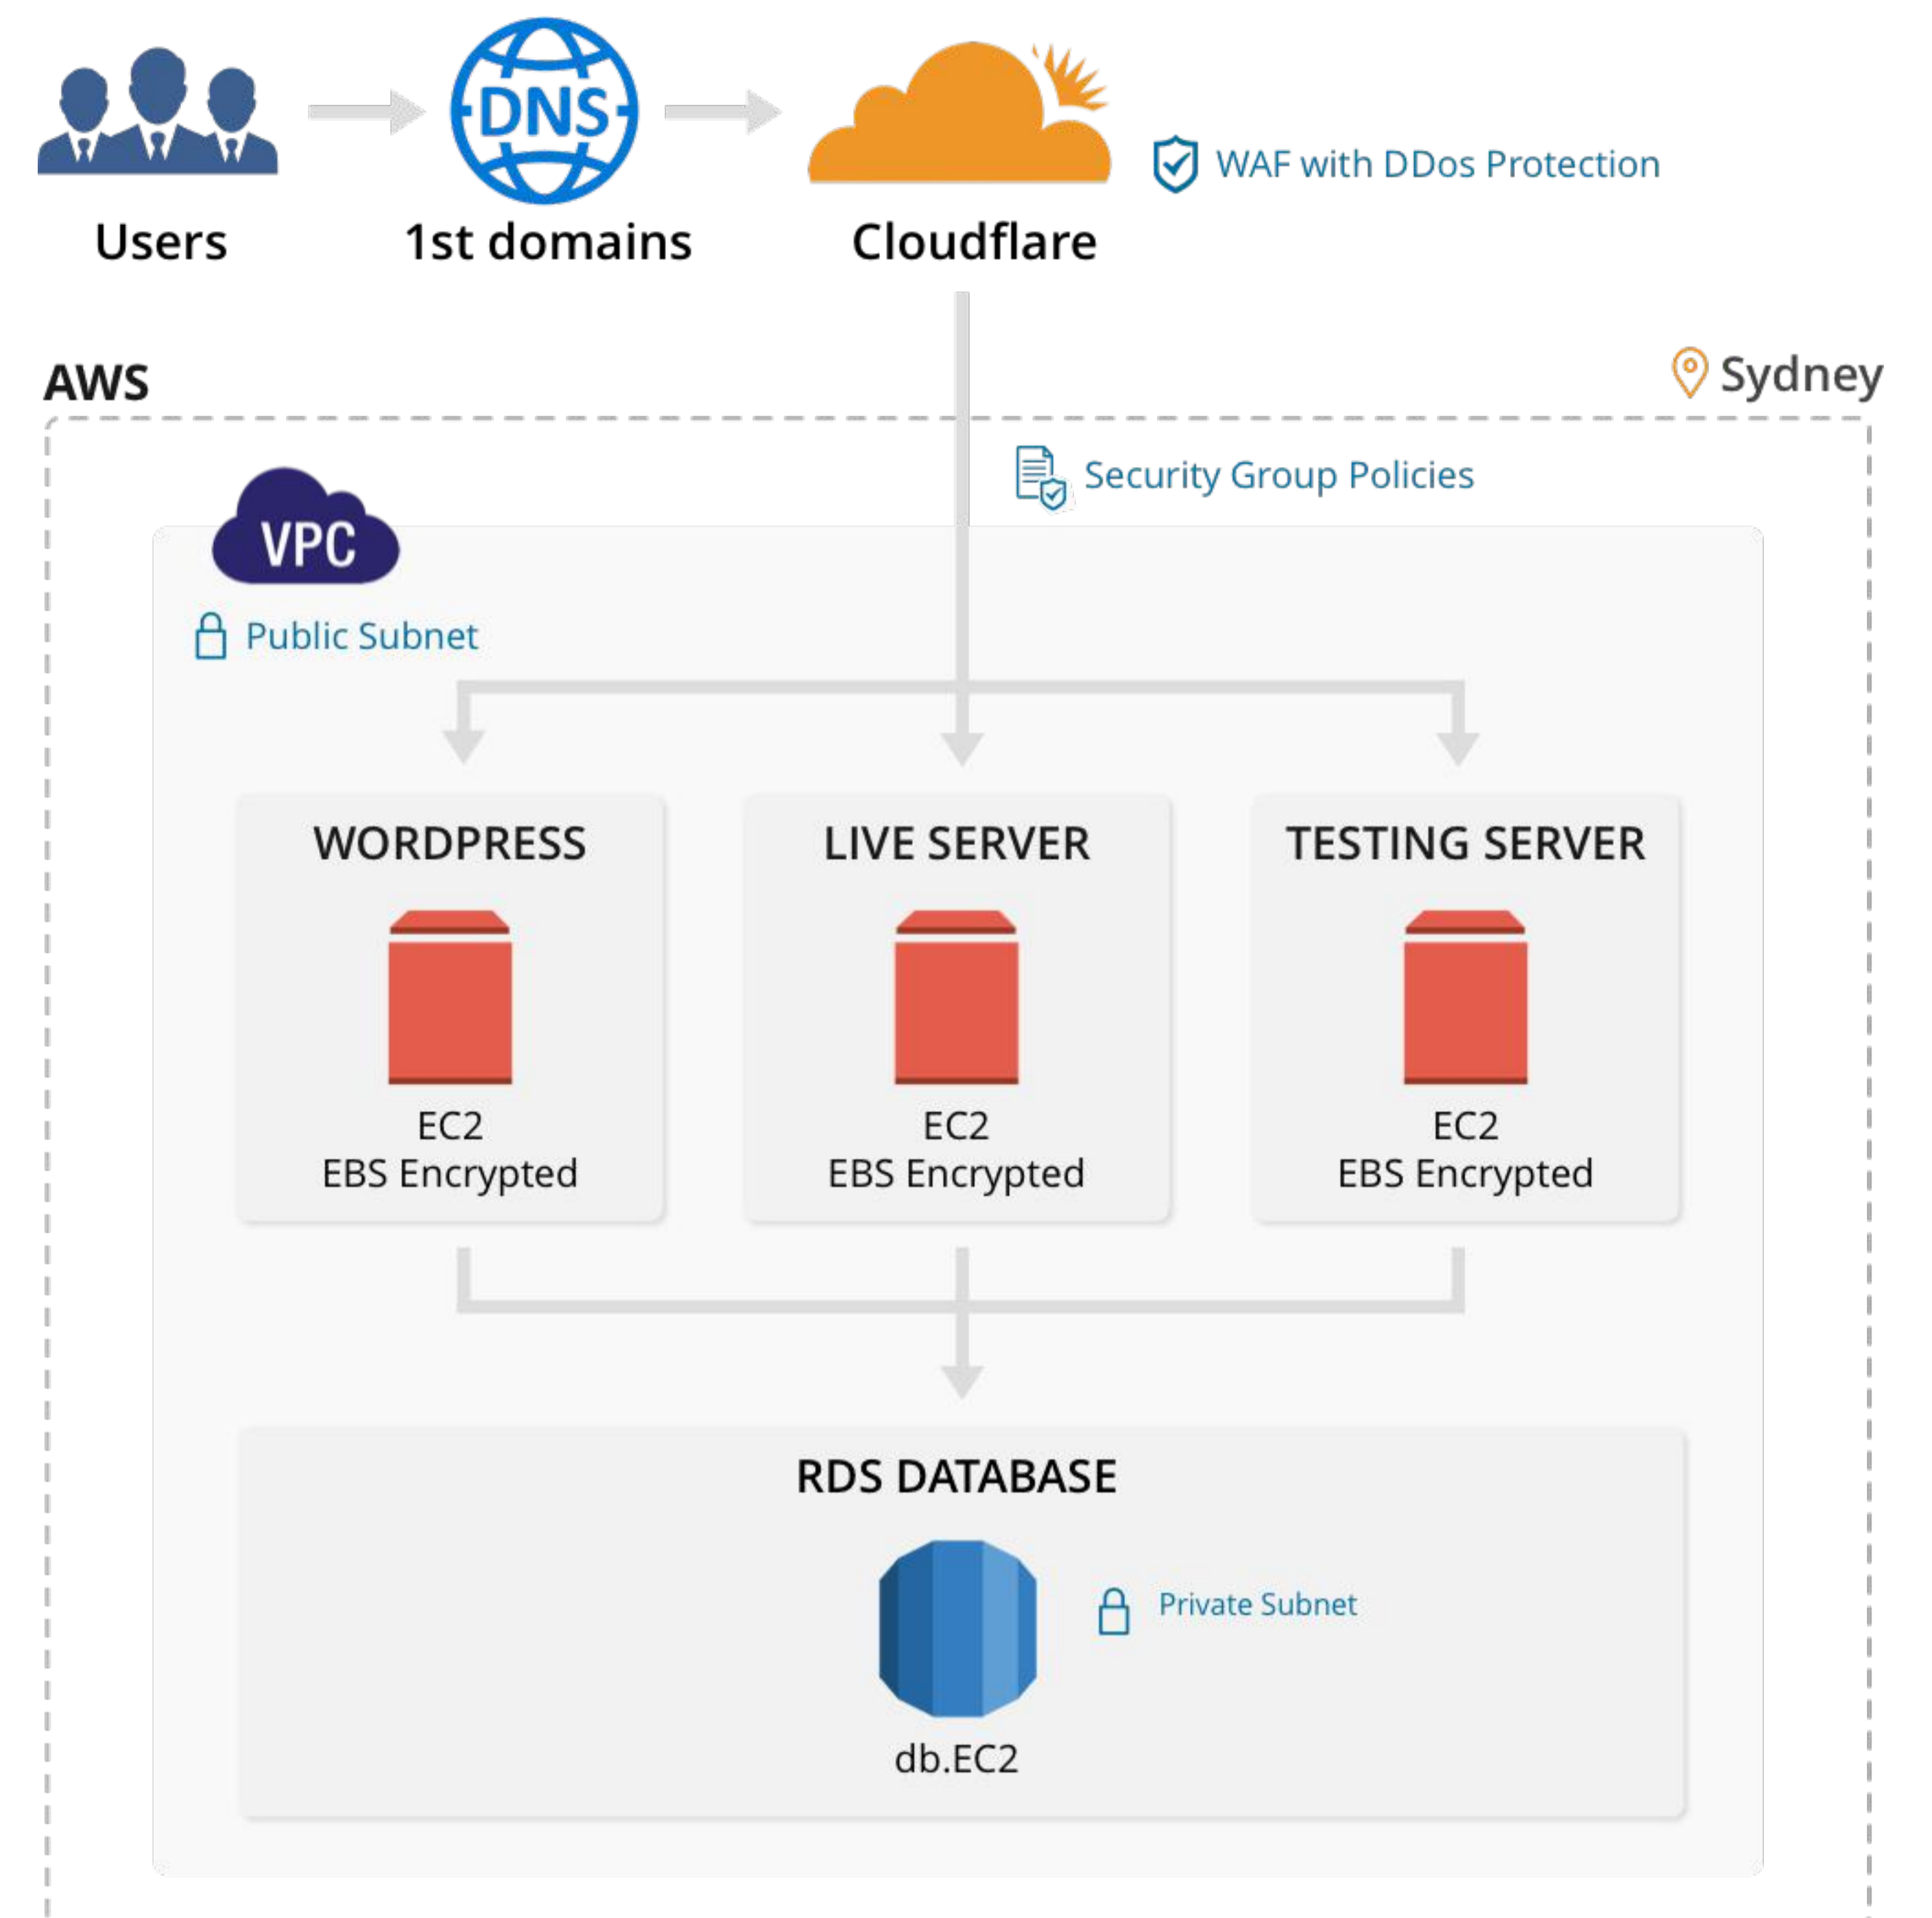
DNS

Users

1st domains

Cloudflare

WAF with DDos Protection

AWS

Sydney

Security Group Policies

VPC

Public Subnet

WORDPRESS

EC2
EBS Encrypted

LIVE SERVER

EC2
EBS Encrypted

TESTING SERVER

EC2
EBS Encrypted

RDS DATABASE

Private Subnet

db.EC2